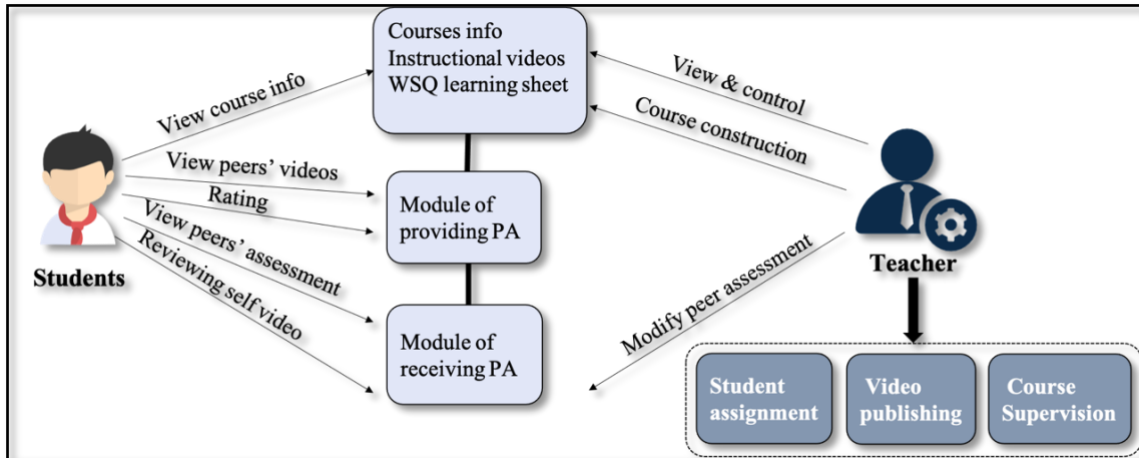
Courses info
Instructional videos
WSQ learning sheet

View course info

View & control

Course construction

View peers' videos

Rating

Module of providing PA

View peers' assessment

Reviewing self video

Students

Teacher

Modify peer assessment

Module of receiving PA

Student assignment

Video publishing

Course Supervision